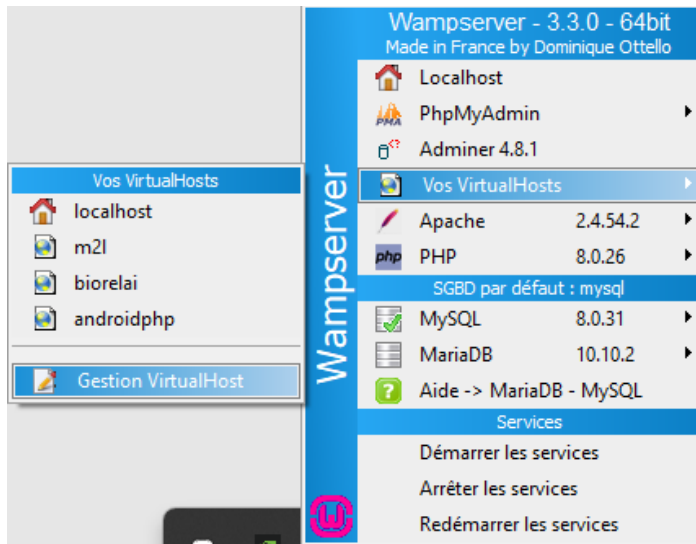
Wampserver - 3.3.0 - 64bit
Made in France by Dominique Ottello

Wampserver

Localhost
PhpMyAdmin
Adminer 4.8.1
Vos VirtualHosts
Apache 2.4.54.2
PHP 8.0.26
SGBD par défaut : mysql
MySQL 8.0.31
MariaDB 10.10.2
Aide -> MariaDB - MySQL
Services
Démarrer les services
Arrêter les services
Redémarrer les services

Vos VirtualHosts
localhost
m2l
biorelai
androidphp
Gestion VirtualHost